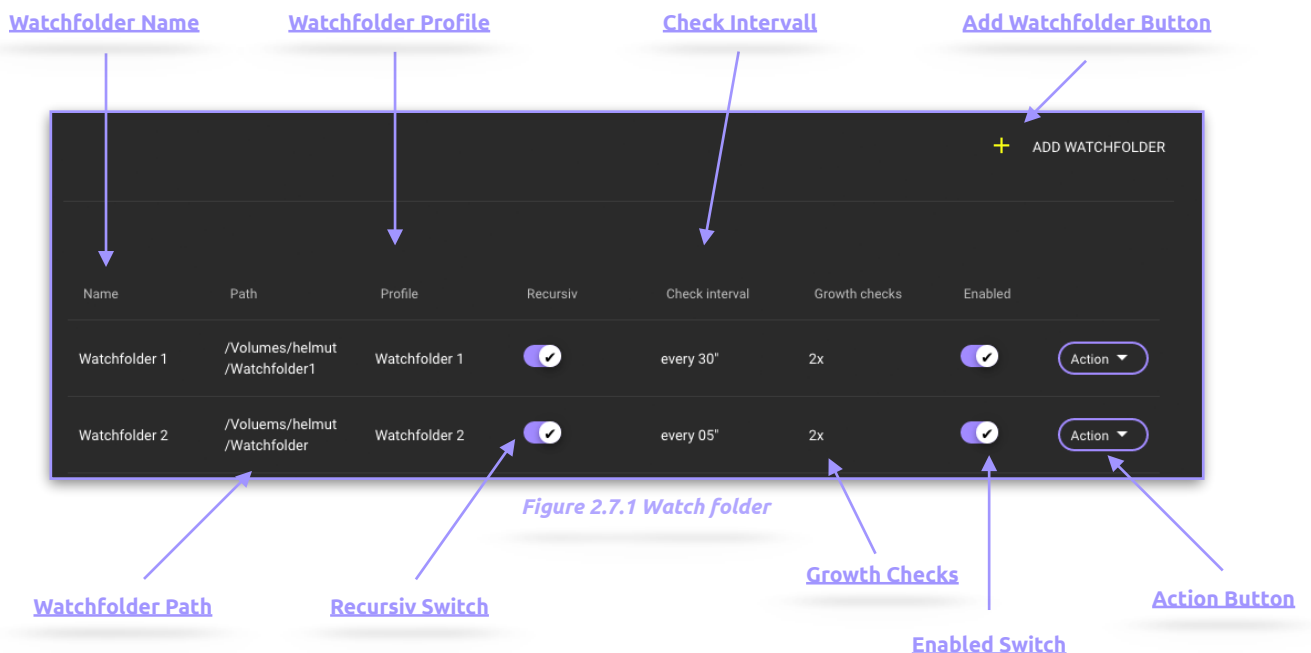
Watchfolder Name

Watchfolder Profile

Check Intervall

Add Watchfolder Button

+ ADD WATCHFOLDER

| Name | Path | Profile | Recursiv | Check interval | Growth checks | Enabled | |
|---|---|---|---|---|---|---|---|
| Watchfolder 1 | /Volumes/helmut /Watchfolder1 | Watchfolder 1 | | every 30" | 2x | | Action |
| Watchfolder 2 | /Voluems/helmut /Watchfolder | Watchfolder 2 | | every 05" | 2x | | Action |

Figure 2.7.1 Watch folder

Watchfolder Path

Recursiv Switch

Growth Checks

Enabled Switch

Action Button